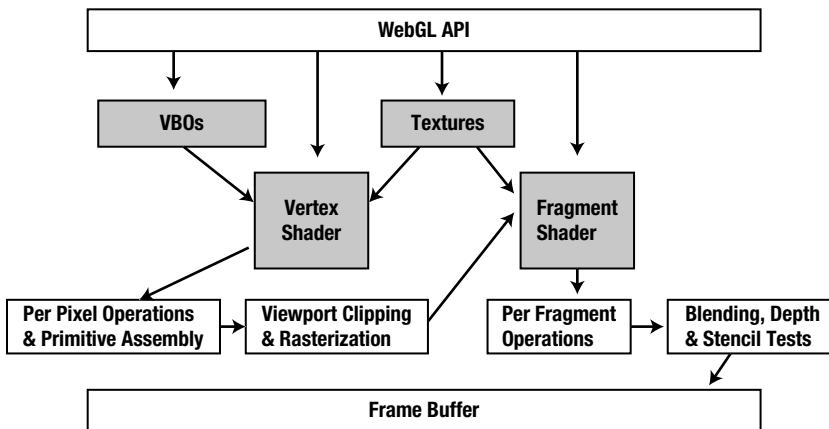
WebGL API

VBOs

Textures

Vertex Shader

Fragment Shader

Per Pixel Operations & Primitive Assembly

Viewport Clipping & Rasterization

Per Fragment Operations

Blending, Depth & Stencil Tests

Frame Buffer